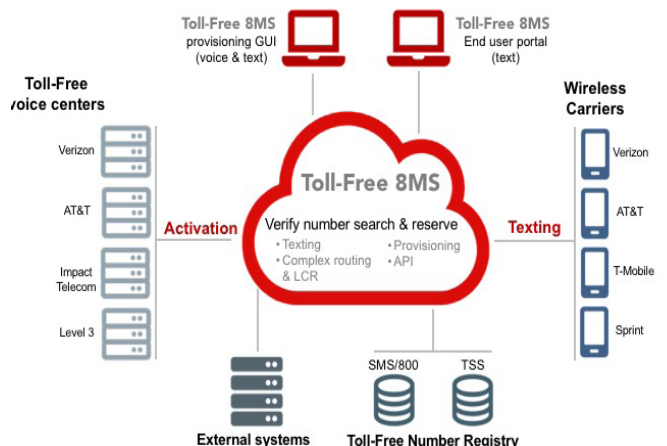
Toll-Free 8MS
provisioning GUI
(voice & text)

Toll-Free 8MS
End user portal
(text)

Toll-Free
voice centers

Verizon

AT&T

Impact
Telecom

Level 3

Activation

Toll-Free 8MS

Verify number search & reserve

• Texting
• Complex routing & LCR
• Provisioning
• API

Texting

Wireless
Carriers

Verizon

AT&T

T-Mobile

Sprint

SMS/800

TSS

External systems

Toll-Free Number Registry